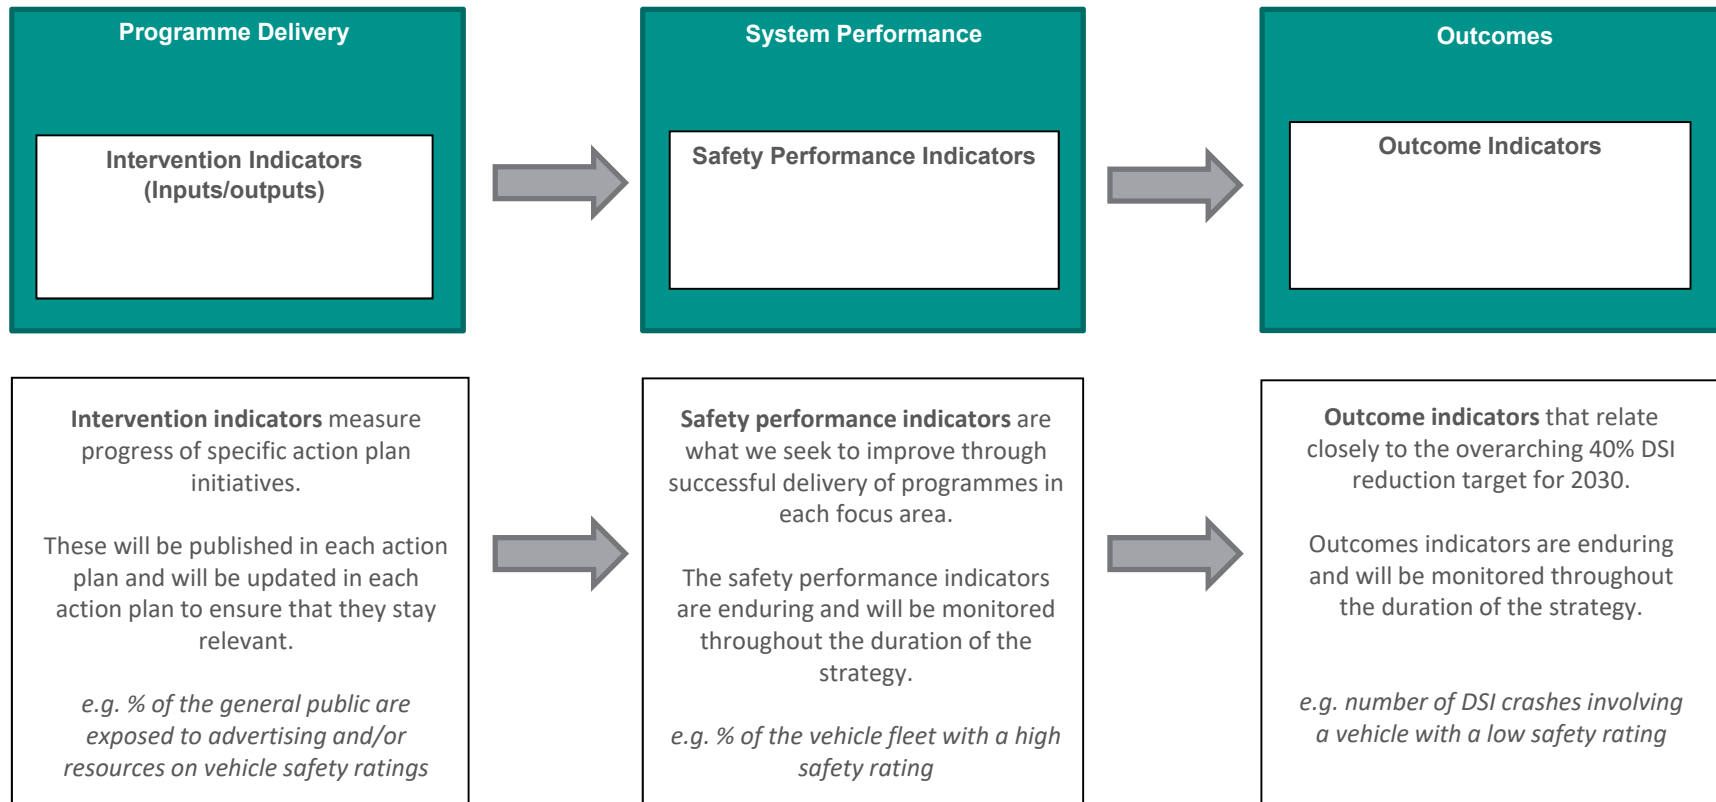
Programme Delivery

Intervention Indicators (Inputs/outputs)

System Performance

Safety Performance Indicators

Outcomes

Outcome Indicators

**Intervention indicators** measure progress of specific action plan initiatives.

These will be published in each action plan and will be updated in each action plan to ensure that they stay relevant.

*e.g. % of the general public are exposed to advertising and/or resources on vehicle safety ratings*

**Safety performance indicators** are what we seek to improve through successful delivery of programmes in each focus area.

The safety performance indicators are enduring and will be monitored throughout the duration of the strategy.

*e.g. % of the vehicle fleet with a high safety rating*

**Outcome indicators** that relate closely to the overarching 40% DSI reduction target for 2030.

Outcomes indicators are enduring and will be monitored throughout the duration of the strategy.

*e.g. number of DSI crashes involving a vehicle with a low safety rating*